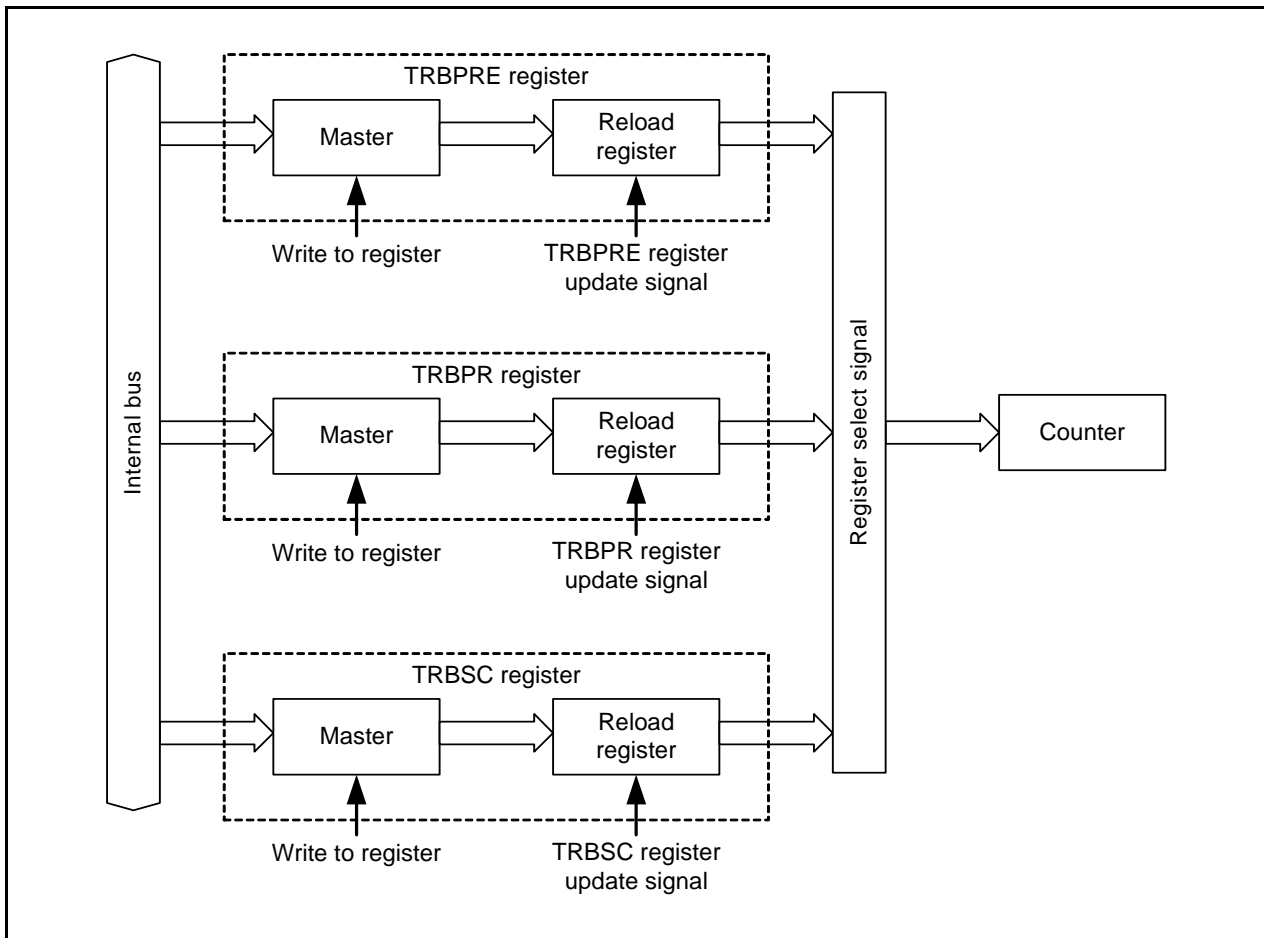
Internal bus

TRBPRE register

Master

Reload register

Write to register

TRBPRE register update signal

TRBPR register

Master

Reload register

Write to register

TRBPR register update signal

TRBSC register

Master

Reload register

Write to register

TRBSC register update signal

Register select signal

Counter